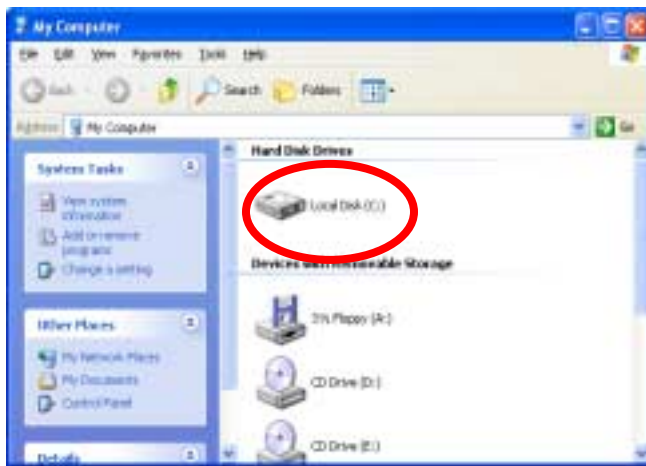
My Computer

File Edit View Favorites Tools Help

Back Search Folders

Address My Computer Go

System Tasks

View system information

Add or remove programs

Change a setting

Other Places

My Network Places

My Documents

Control Panel

Details

Hard Disk Drives

Local Disk (C:)

Devices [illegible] Removable Storage

3½ Floppy (A:)

CD Drive (D:)

CD Drive (E:)